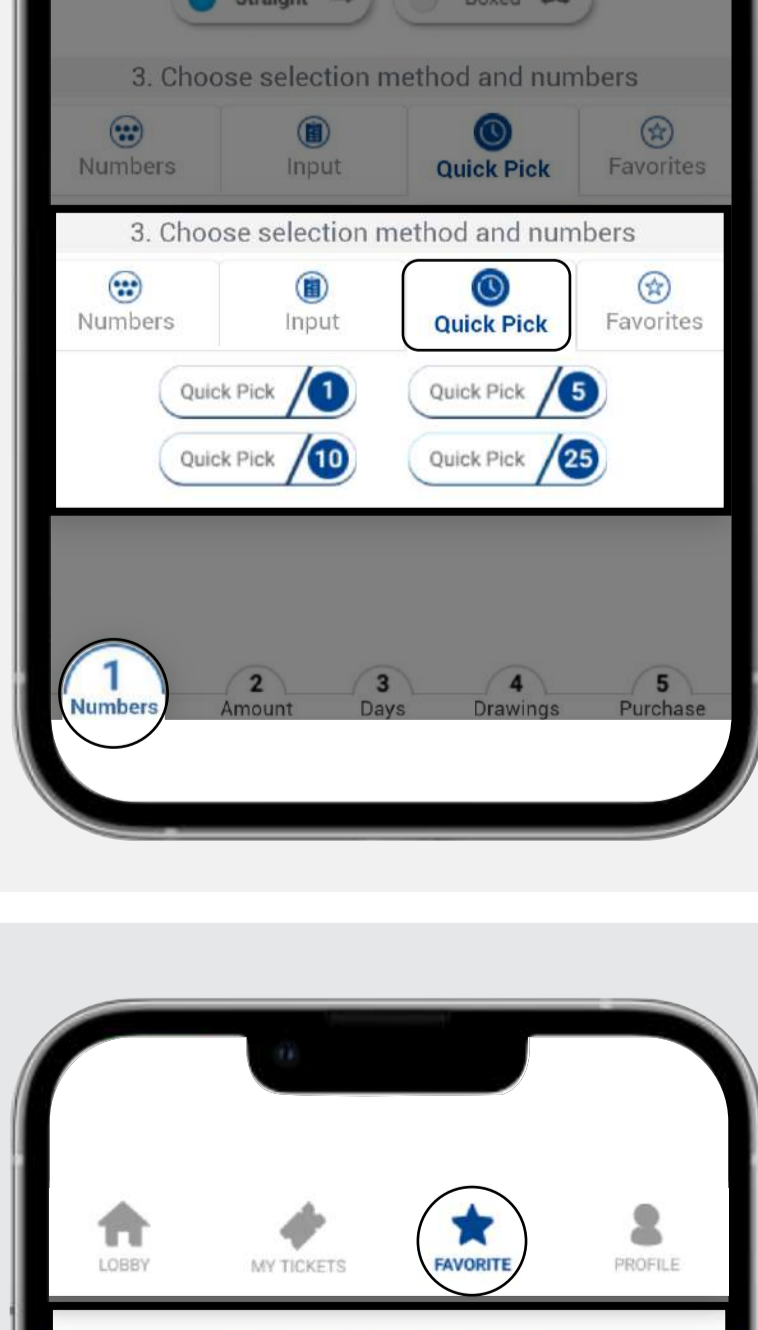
Straight Boxed

3. Choose selection method and numbers

Numbers Input Quick Pick Favorites

3. Choose selection method and numbers

Numbers Input Quick Pick Favorites

Quick Pick 1
Quick Pick 5
Quick Pick 10
Quick Pick 25

1 Numbers
2 Amount
3 Days
4 Drawings
5 Purchase

LOBBY MY TICKETS FAVORITE PROFILE